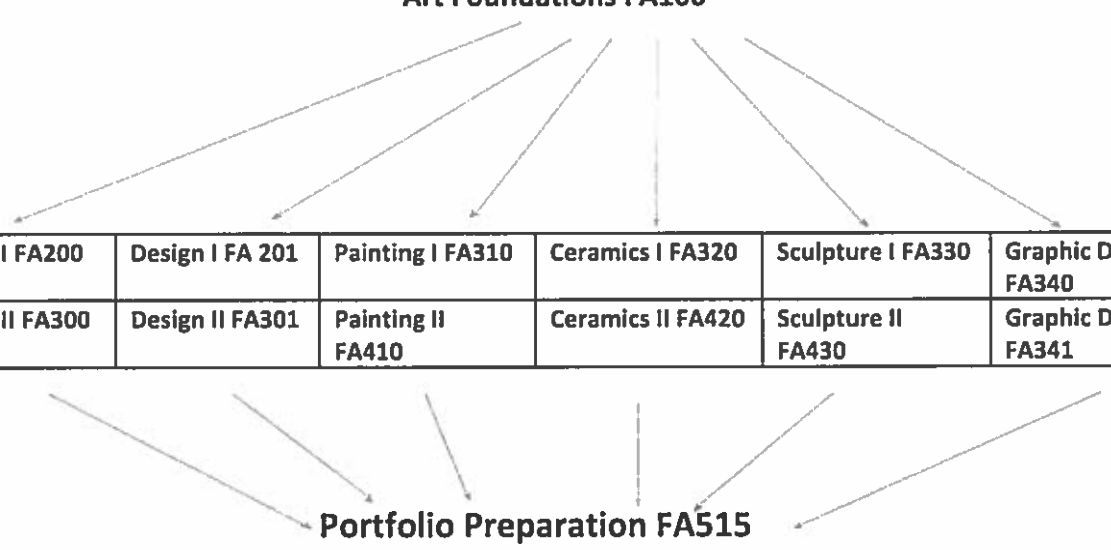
Art Foundations FA100

| I FA200 | Design I FA 201 | Painting I FA310 | Ceramics I FA320 | Sculpture I FA330 | Graphic D FA340 |
|---|---|---|---|---|---|
| II FA300 | Design II FA301 | Painting II FA410 | Ceramics II FA420 | Sculpture II FA430 | Graphic D FA341 |

Portfolio Preparation FA515